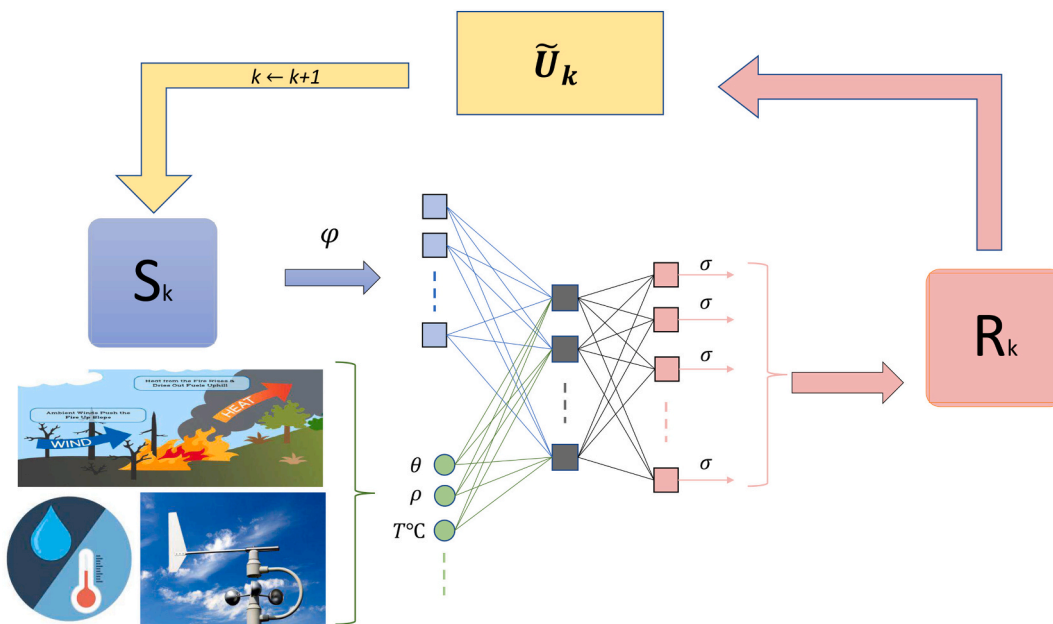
$\widetilde{U}_k$

$k \leftarrow k+1$

$S_k$

$\varphi$

$R_k$

$\sigma$

$\sigma$

$\sigma$

$\sigma$

$\theta$

$\rho$

$T$°C

Heat from the Fire Rises & Dries Out Fuels Uphill

HEAT

Ambient Winds Push the Fire Up Slope

WIND